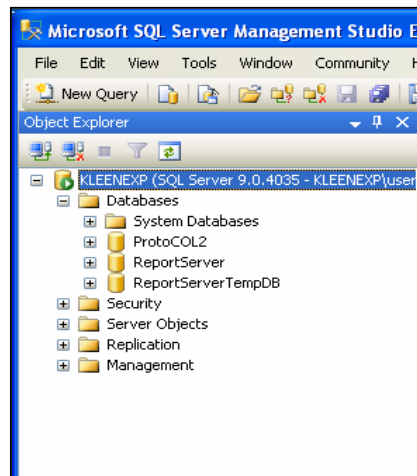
Microsoft SQL Server Management Studio E

File Edit View Tools Window Community H

New Query

Object Explorer

KLEENEXP (SQL Server 9.0.4035 - KLEENEXP\user

Databases

System Databases

ProtoCOL2

ReportServer

ReportServerTempDB

Security

Server Objects

Replication

Management